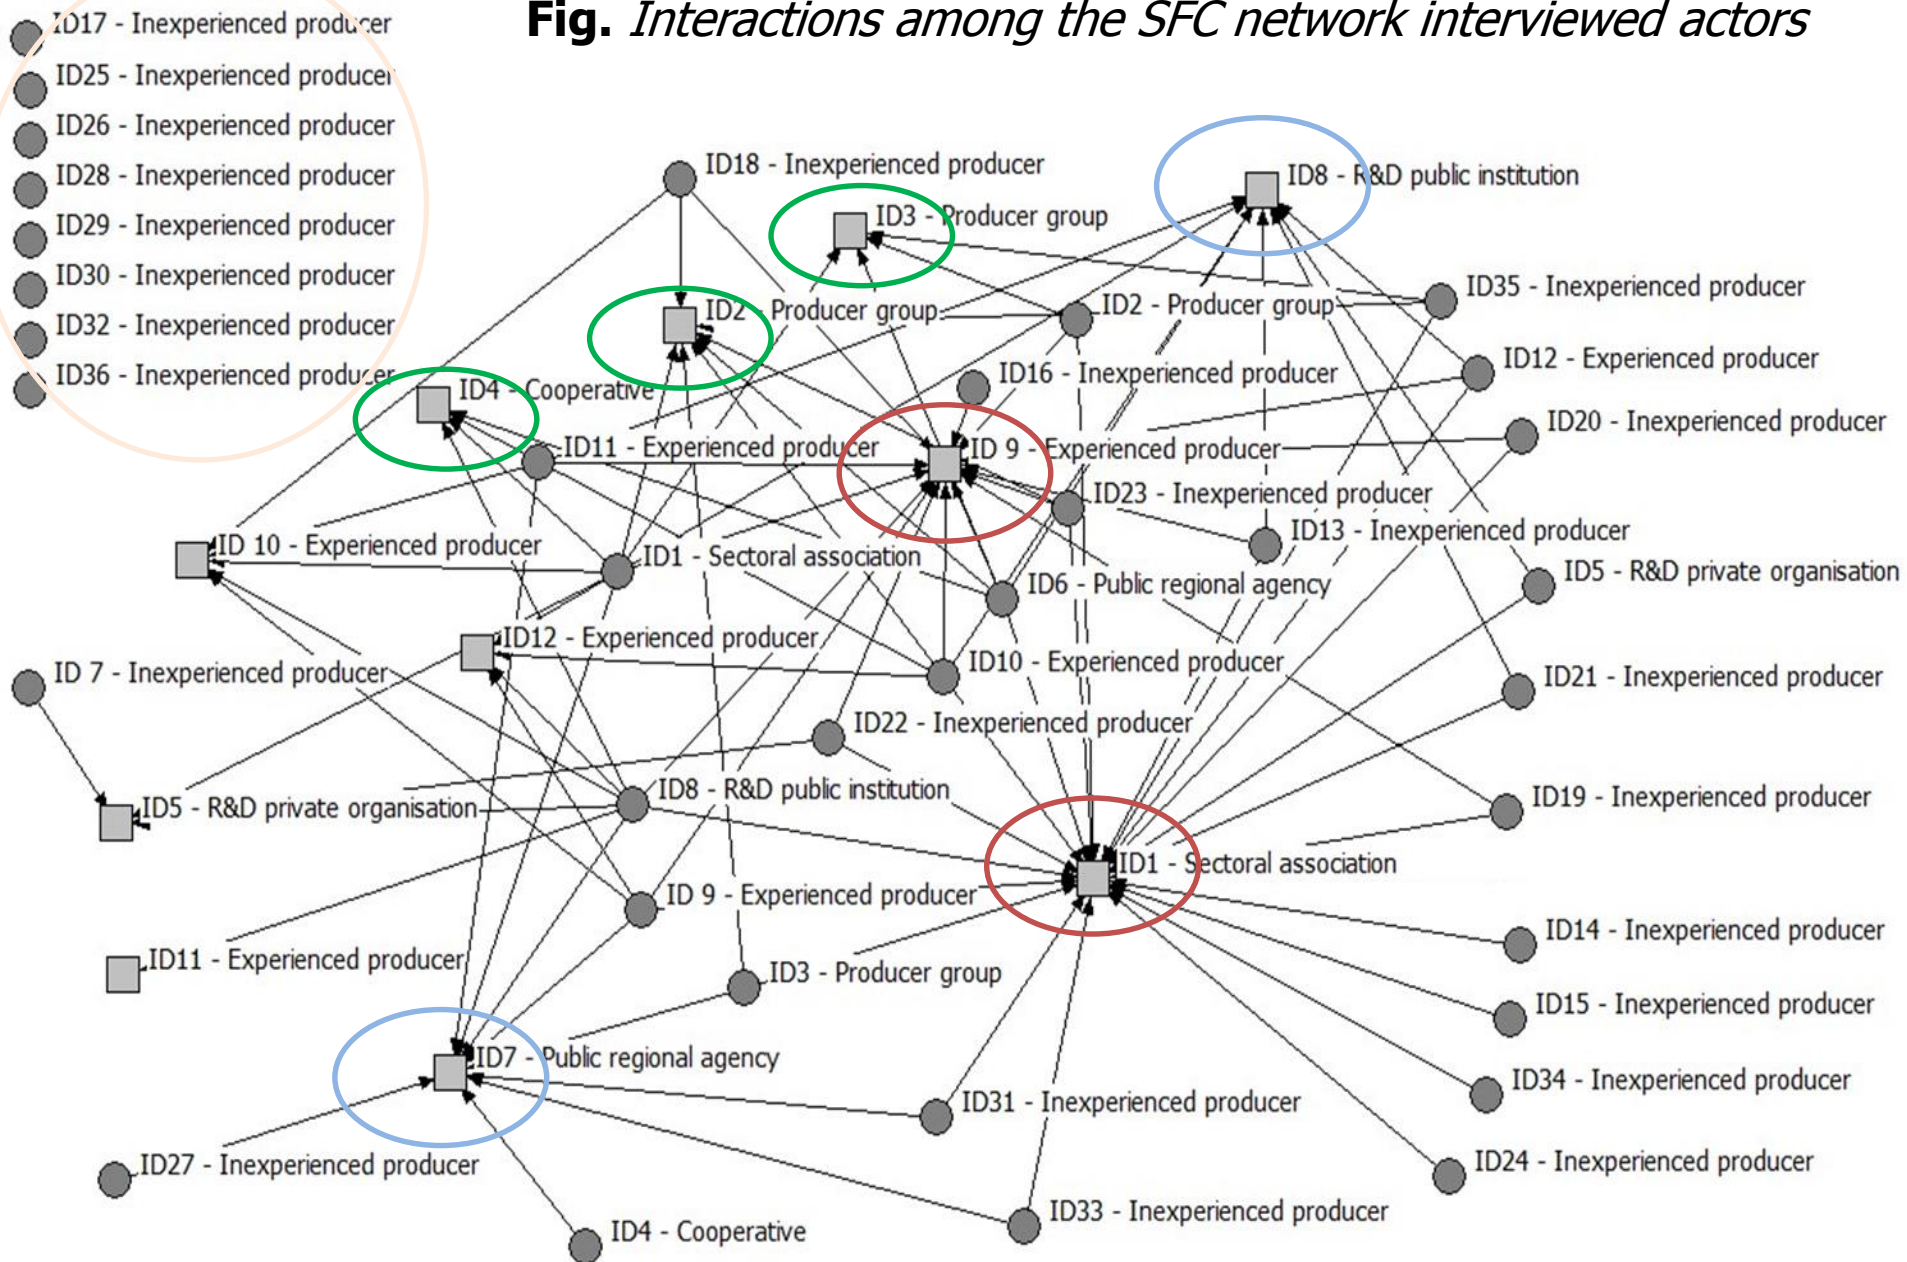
**Fig.** *Interactions among the SFC network interviewed actors*

ID17 - Inexperienced producer
ID25 - Inexperienced producer
ID26 - Inexperienced producer
ID28 - Inexperienced producer
ID29 - Inexperienced producer
ID30 - Inexperienced producer
ID32 - Inexperienced producer
ID36 - Inexperienced producer

ID18 - Inexperienced producer
ID8 - R&D public institution
ID3 - Producer group
ID35 - Inexperienced producer
ID2 - Producer group
ID2 - Producer group
ID12 - Experienced producer
ID16 - Inexperienced producer
ID4 - Cooperative
ID20 - Inexperienced producer
ID11 - Experienced producer
ID 9 - Experienced producer
ID23 - Inexperienced producer
ID13 - Inexperienced producer
ID 10 - Experienced producer
ID1 - Sectoral association
ID5 - R&D private organisation
ID6 - Public regional agency
ID12 - Experienced producer
ID10 - Experienced producer
ID 7 - Inexperienced producer
ID21 - Inexperienced producer
ID22 - Inexperienced producer
ID8 - R&D public institution
ID5 - R&D private organisation
ID19 - Inexperienced producer
ID1 - Sectoral association
ID 9 - Experienced producer
ID14 - Inexperienced producer
ID11 - Experienced producer
ID3 - Producer group
ID15 - Inexperienced producer
ID7 - Public regional agency
ID34 - Inexperienced producer
ID31 - Inexperienced producer
ID24 - Inexperienced producer
ID27 - Inexperienced producer
ID33 - Inexperienced producer
ID4 - Cooperative